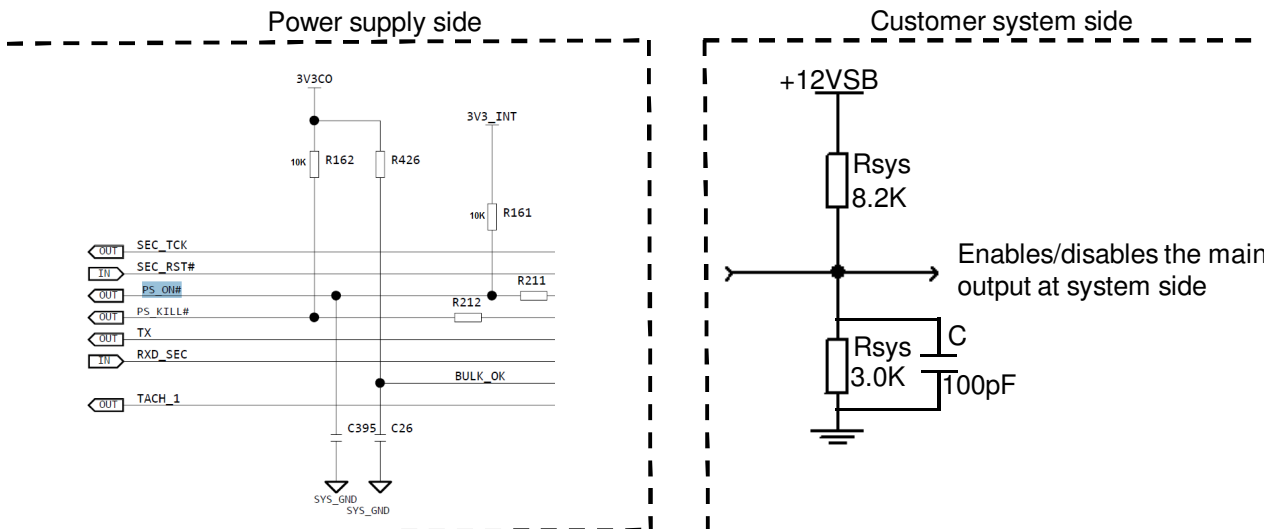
Power supply side

Customer system side

3V3CO

3V3_INT

10K R162

R426

10K R161

OUT SEC_TCK

IN SEC_RST#

OUT PS_ON#

R211

R212

OUT PS_KILL#

OUT TX

IN RXD_SEC

BULK_OK

OUT TACH_1

C395 C26

SYS_GND

SYS_GND

+12VSB

Rsys
8.2K

Enables/disables the main output at system side

Rsys
3.0K

C
100pF